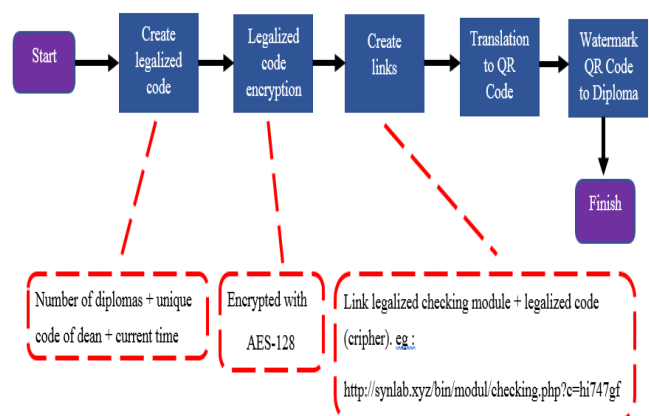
Start

Create legalized code

Legalized code encryption

Create links

Translation to QR Code

Watermark QR Code to Diploma

Finish

Number of diplomas + unique code of dean + current time

Encrypted with AES-128

Link legalized checking module + legalized code (cripher). eg :

http://synlab.xyz/bin/modul/checking.php?c=hi747gf